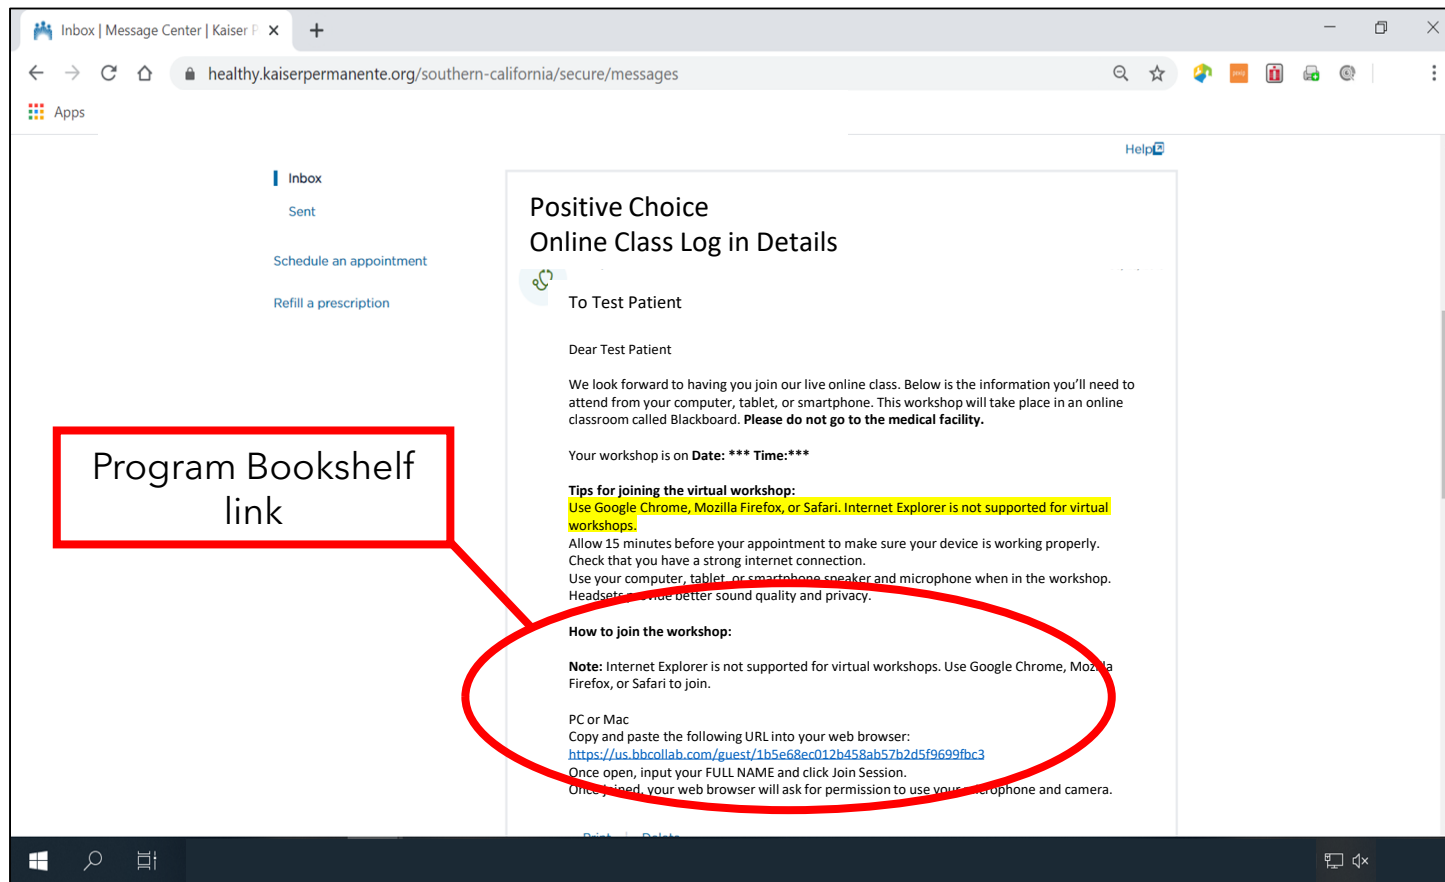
Inbox | Message Center | Kaiser P

healthy.kaiserpermanente.org/southern-california/secure/messages

Apps

Help

Inbox

Sent

Schedule an appointment

Refill a prescription

Positive Choice
Online Class Log in Details

To Test Patient

Dear Test Patient

We look forward to having you join our live online class. Below is the information you'll need to attend from your computer, tablet, or smartphone. This workshop will take place in an online classroom called Blackboard. **Please do not go to the medical facility.**

Your workshop is on **Date: *** Time:*****

**Tips for joining the virtual workshop:**
Use Google Chrome, Mozilla Firefox, or Safari. Internet Explorer is not supported for virtual workshops.
Allow 15 minutes before your appointment to make sure your device is working properly.
Check that you have a strong internet connection.
Use your computer, tablet, or smartphone speaker and microphone when in the workshop.
Headsets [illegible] better sound quality and privacy.

Program Bookshelf link

**How to join the workshop:**

**Note:** Internet Explorer is not supported for virtual workshops. Use Google Chrome, Mozilla Firefox, or Safari to join.

PC or Mac
Copy and paste the following URL into your web browser:
https://us.bbcollab.com/guest/1b5e68ec012b458ab57b2d5f9699fbc3
Once open, input your FULL NAME and click Join Session.
Once joined, your web browser will ask for permission to use your microphone and camera.

Print | Delete